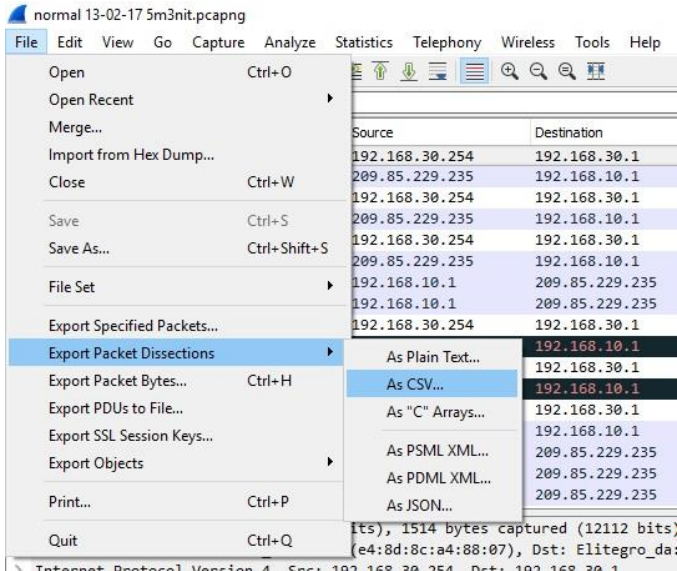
normal 13-02-17 5m3nit.pcapng

File Edit View Go Capture Analyze Statistics Telephony Wireless Tools Help

Open Ctrl+O
Open Recent
Merge...
Import from Hex Dump...
Close Ctrl+W
Save Ctrl+S
Save As... Ctrl+Shift+S
File Set
Export Specified Packets...
Export Packet Dissections
Export Packet Bytes... Ctrl+H
Export PDUs to File...
Export SSL Session Keys...
Export Objects
Print... Ctrl+P
Quit Ctrl+Q

As Plain Text...
As CSV...
As "C" Arrays...
As PSML XML...
As PDML XML...
As JSON...

| Source | Destination |
|---|---|
| 192.168.30.254 | 192.168.30.1 |
| 209.85.229.235 | 192.168.10.1 |
| 192.168.30.254 | 192.168.30.1 |
| 209.85.229.235 | 192.168.10.1 |
| 192.168.30.254 | 192.168.30.1 |
| 209.85.229.235 | 192.168.10.1 |
| 192.168.10.1 | 209.85.229.235 |
| 192.168.10.1 | 209.85.229.235 |
| 192.168.30.254 | 192.168.30.1 |
| | 192.168.10.1 |
| | 192.168.30.1 |
| | 192.168.10.1 |
| | 192.168.30.1 |
| | 192.168.10.1 |
| | 209.85.229.235 |
| | 209.85.229.235 |
| | 209.85.229.235 |

its), 1514 bytes captured (12112 bits)
(e4:8d:8c:a4:88:07), Dst: Elitegro_da:
Internet Protocol Version 4, Src: 192.168.30.254, Dst: 192.168.30.1